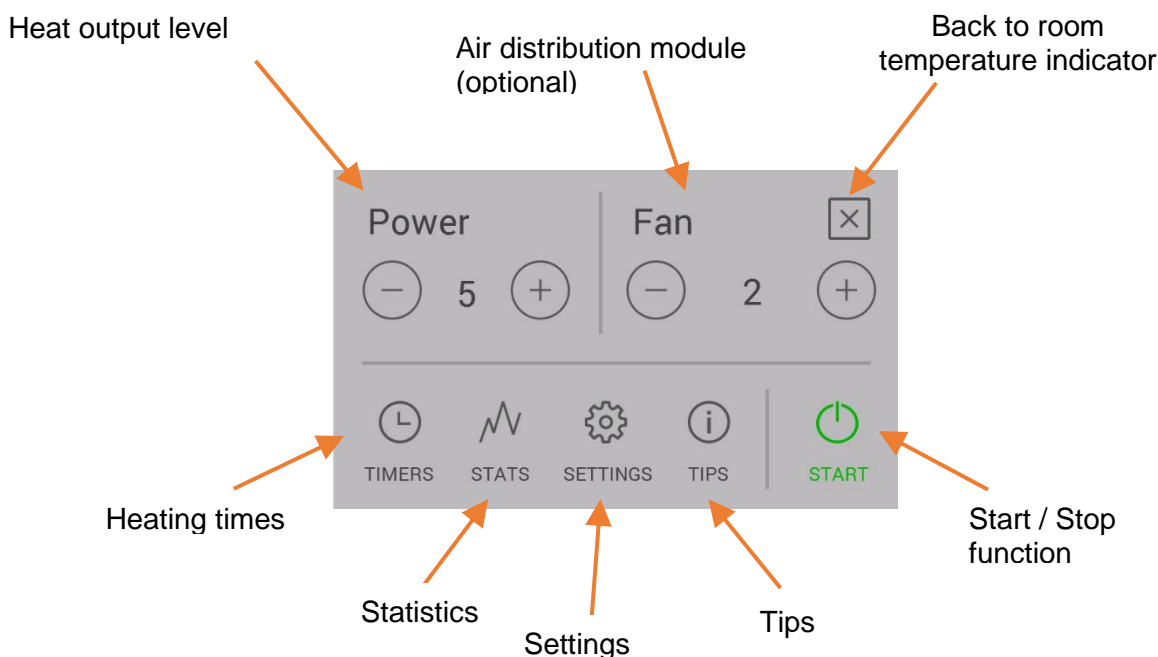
Heat output level

Air distribution module (optional)

Back to room temperature indicator

Power

5

Fan

2

TIMERS

STATS

SETTINGS

TIPS

START

Heating times

Start / Stop function

Statistics

Settings

Tips